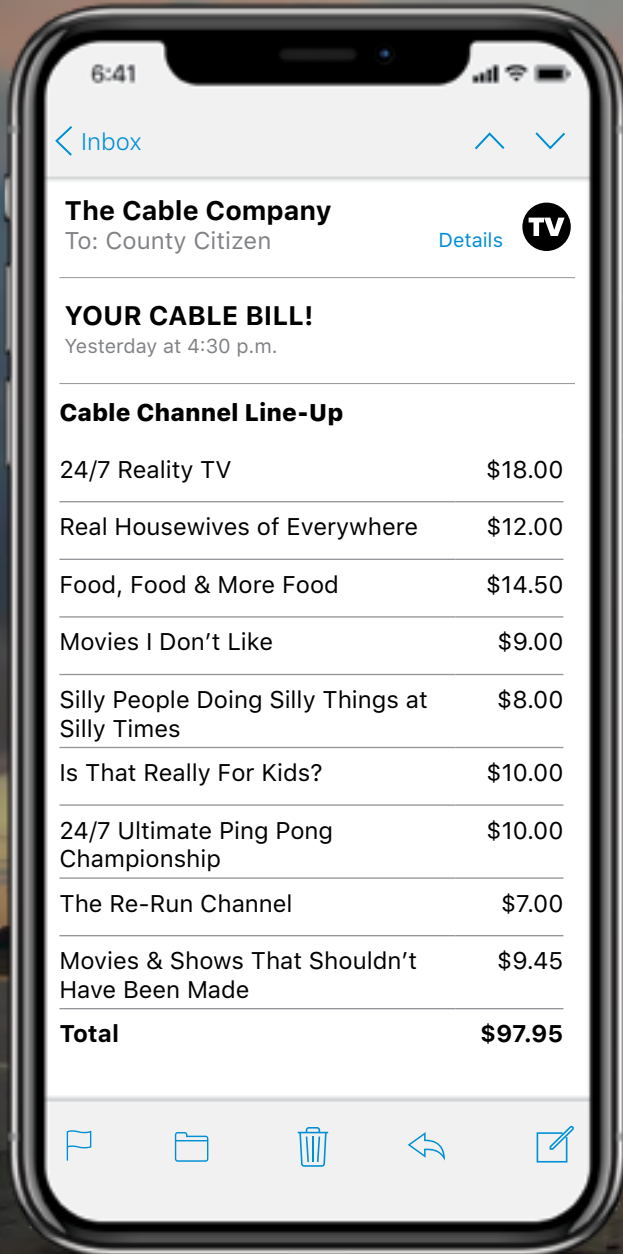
6:41

< Inbox

The Cable Company
To: County Citizen
Details
TV

YOUR CABLE BILL!
Yesterday at 4:30 p.m.

Cable Channel Line-Up

| | |
|---|---|
| 24/7 Reality TV | $18.00 |
| Real Housewives of Everywhere | $12.00 |
| Food, Food & More Food | $14.50 |
| Movies I Don’t Like | $9.00 |
| Silly People Doing Silly Things at Silly Times | $8.00 |
| Is That Really For Kids? | $10.00 |
| 24/7 Ultimate Ping Pong Championship | $10.00 |
| The Re-Run Channel | $7.00 |
| Movies & Shows That Shouldn’t Have Been Made | $9.45 |
| **Total** | **$97.95** |